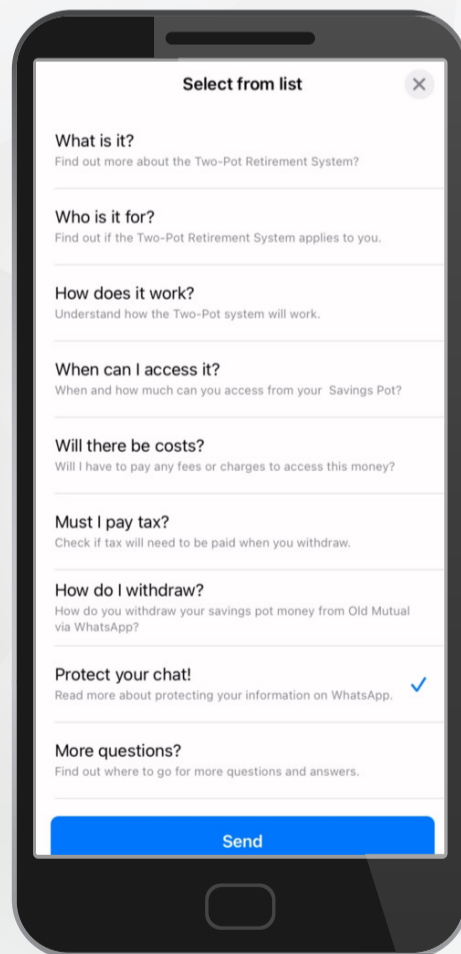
Select from list

What is it?
Find out more about the Two-Pot Retirement System?

Who is it for?
Find out if the Two-Pot Retirement System applies to you.

How does it work?
Understand how the Two-Pot system will work.

When can I access it?
When and how much can you access from your Savings Pot?

Will there be costs?
Will I have to pay any fees or charges to access this money?

Must I pay tax?
Check if tax will need to be paid when you withdraw.

How do I withdraw?
How do you withdraw your savings pot money from Old Mutual via WhatsApp?

Protect your chat!
Read more about protecting your information on WhatsApp.

More questions?
Find out where to go for more questions and answers.

Send